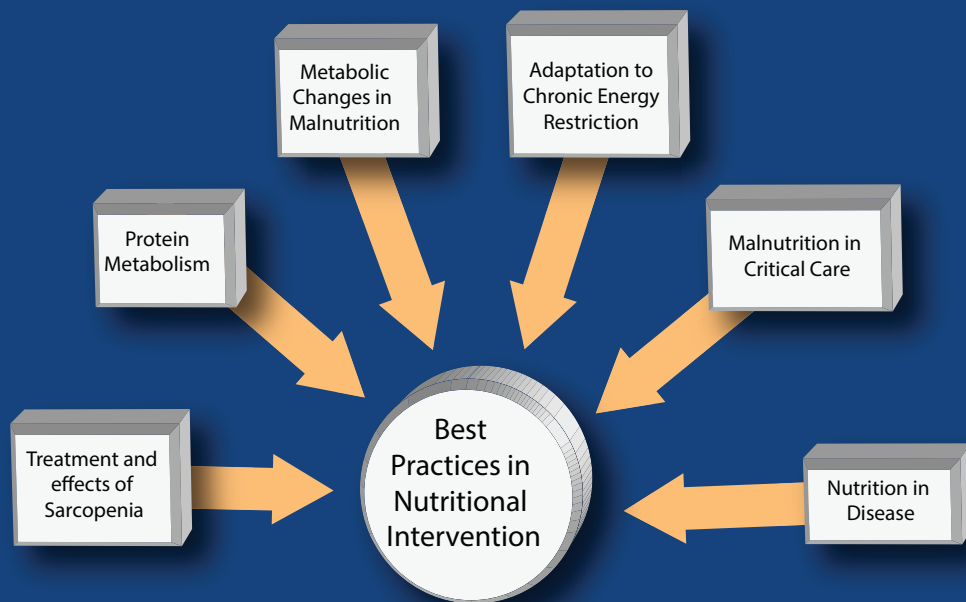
Metabolic Changes in Malnutrition

Adaptation to Chronic Energy Restriction

Protein Metabolism

Malnutrition in Critical Care

Treatment and effects of Sarcopenia

Best Practices in Nutritional Intervention

Nutrition in Disease